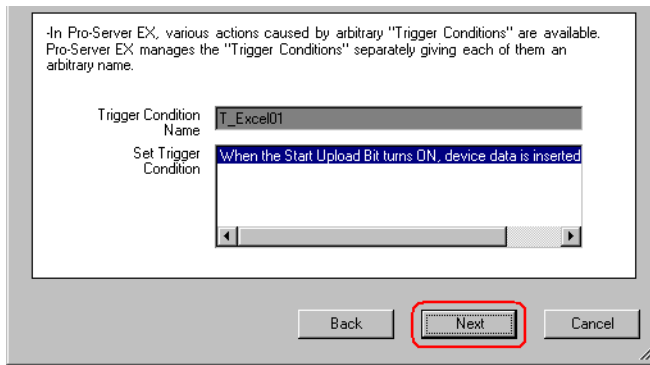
-In Pro-Server EX, various actions caused by arbitrary "Trigger Conditions" are available. Pro-Server EX manages the "Trigger Conditions" separately giving each of them an arbitrary name.

Trigger Condition Name
T_Excel01

Set Trigger Condition
When the Start Upload Bit turns ON, device data is inserted

Back
Next
Cancel